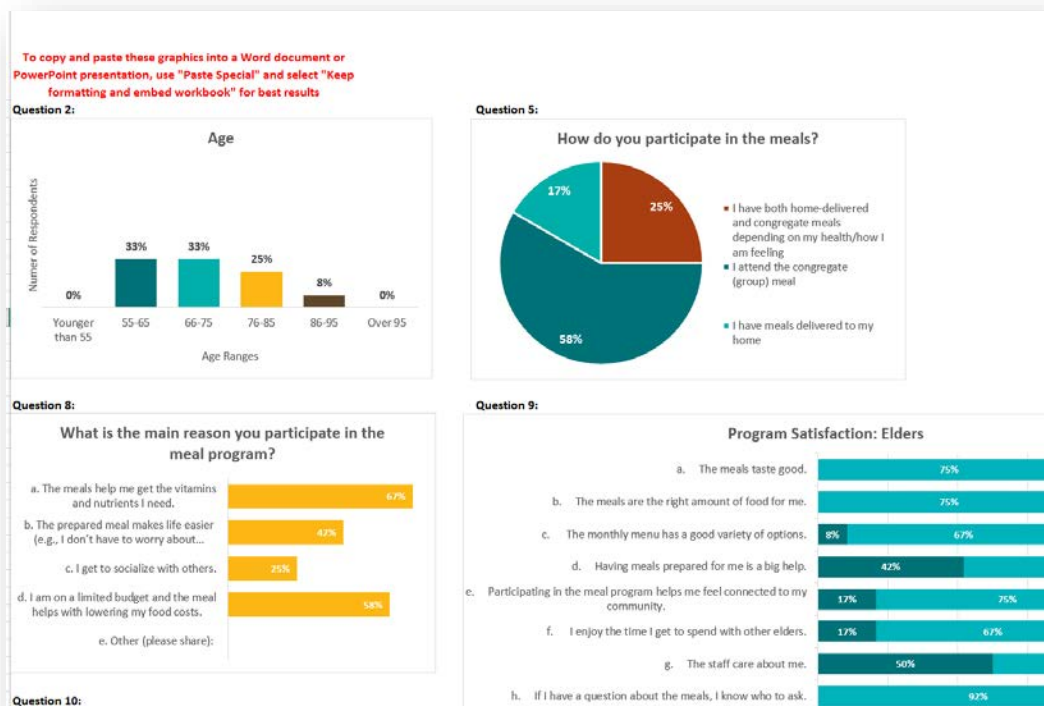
To copy and paste these graphics into a Word document or PowerPoint presentation, use "Paste Special" and select "Keep formatting and embed workbook" for best results

Question 2:

Age

Numer of Respondents

0%
33%
33%
25%
8%
0%

Younger than 55
55-65
66-75
76-85
86-95
Over 95

Age Ranges

Question 5:

How do you participate in the meals?

17%
25%
58%

I have both home-delivered and congregate meals depending on my health/how I am feeling
I attend the congregate (group) meal
I have meals delivered to my home

Question 8:

What is the main reason you participate in the meal program?

a. The meals help me get the vitamins and nutrients I need. 67%
b. The prepared meal makes life easier (e.g., I don't have to worry about... 42%
c. I get to socialize with others. 25%
d. I am on a limited budget and the meal helps with lowering my food costs. 58%
e. Other (please share):

Question 9:

Program Satisfaction: Elders

a. The meals taste good. 75%
b. The meals are the right amount of food for me. 75%
c. The monthly menu has a good variety of options. 8% 67%
d. Having meals prepared for me is a big help. 42%
e. Participating in the meal program helps me feel connected to my community. 17% 75%
f. I enjoy the time I get to spend with other elders. 17% 67%
g. The staff care about me. 50%
h. If I have a question about the meals, I know who to ask. 92%

Question 10: